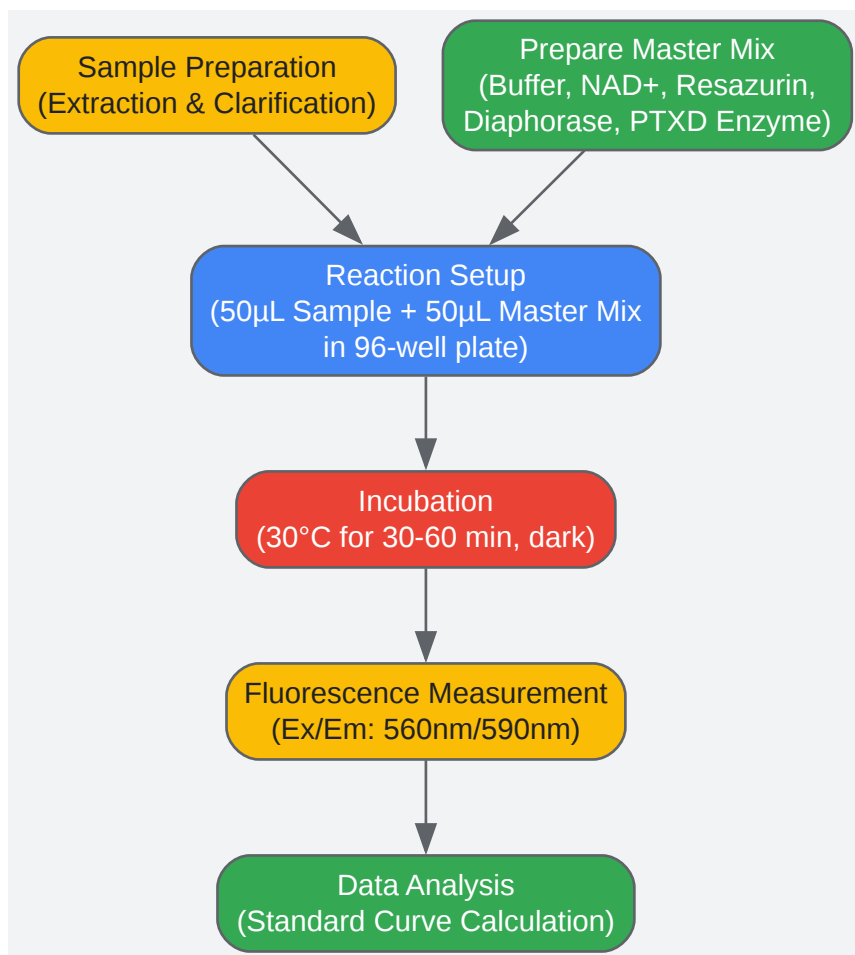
Sample Preparation
(Extraction & Clarification)

Prepare Master Mix
(Buffer, NAD+, Resazurin, Diaphorase, PTXD Enzyme)

Reaction Setup
(50µL Sample + 50µL Master Mix in 96-well plate)

Incubation
(30°C for 30-60 min, dark)

Fluorescence Measurement
(Ex/Em: 560nm/590nm)

Data Analysis
(Standard Curve Calculation)